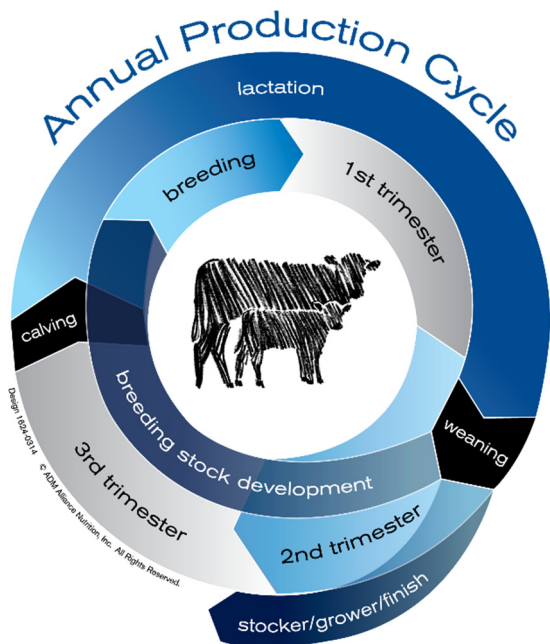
Annual Production Cycle

lactation

breeding

1st trimester

calving

weaning

breeding stock development

3rd trimester

2nd trimester

stocker/grower/finish

Design 1624-0314 © ADM Alliance Nutrition, Inc. All Rights Reserved.